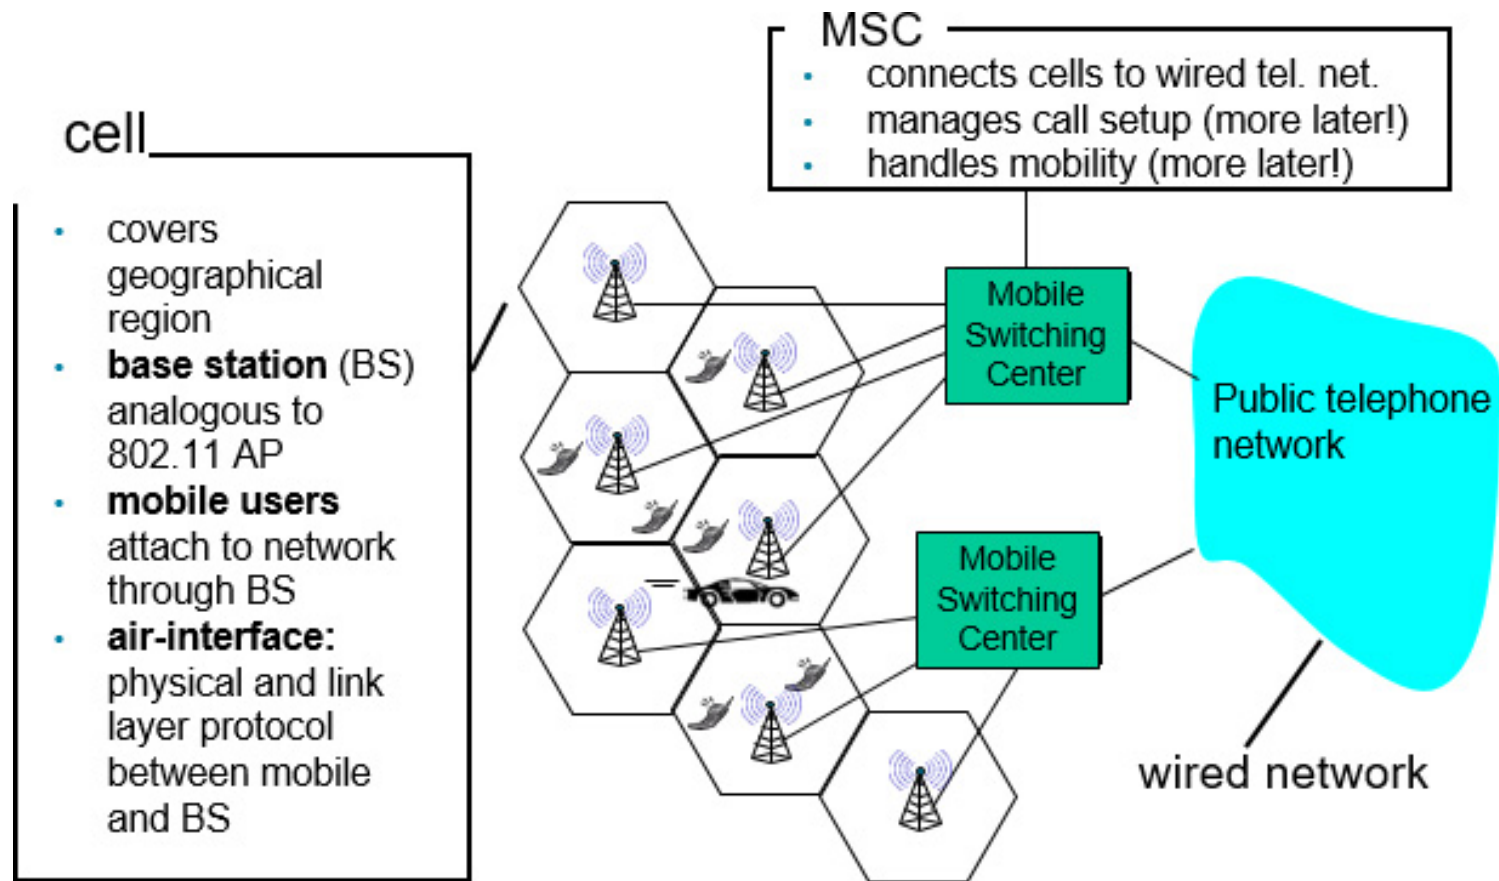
MSC
- connects cells to wired tel. net.
- manages call setup (more later!)
- handles mobility (more later!)

cell
- covers geographical region
- **base station** (BS) analogous to 802.11 AP
- **mobile users** attach to network through BS
- **air-interface:** physical and link layer protocol between mobile and BS

Mobile Switching Center

Mobile Switching Center

Public telephone network

wired network